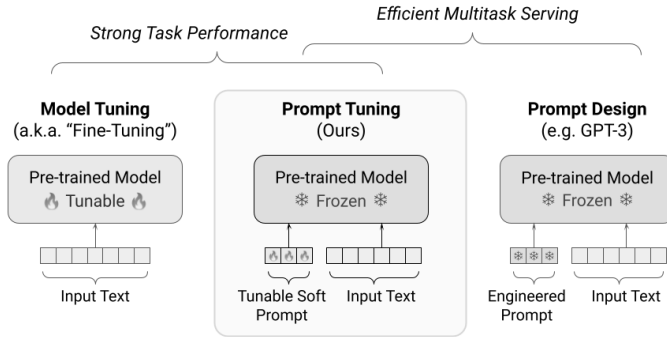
Efficient Multitask Serving

Strong Task Performance

Model Tuning
(a.k.a. “Fine-Tuning”)

Pre-trained Model
🔥 Tunable 🔥

Input Text

Prompt Tuning
(Ours)

Pre-trained Model
❄ Frozen ❄

Tunable Soft Prompt

Input Text

Prompt Design
(e.g. GPT-3)

Pre-trained Model
❄ Frozen ❄

Engineered Prompt

Input Text